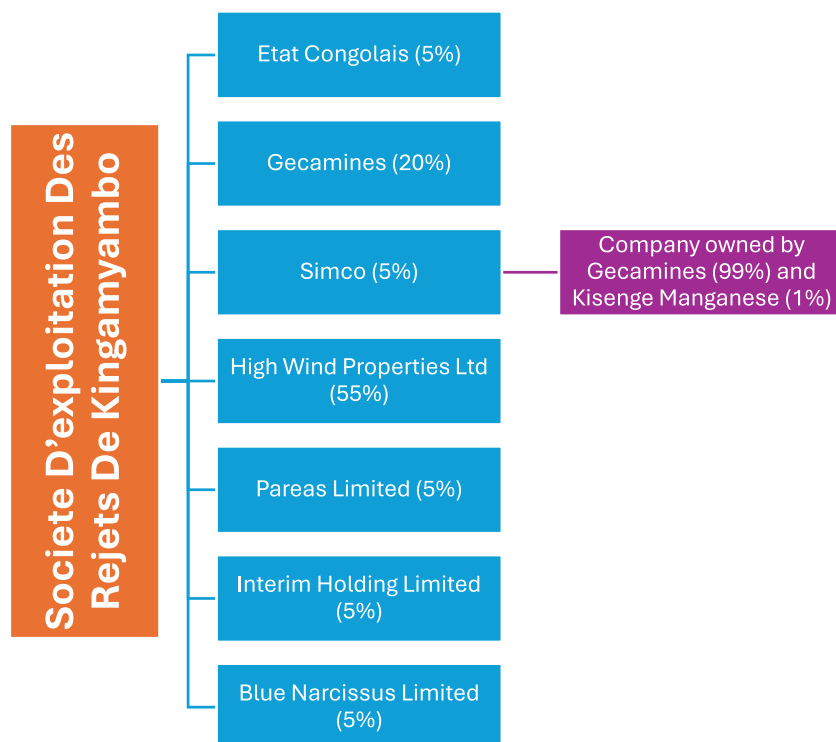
Societe D'exploitation Des Rejets De Kingamyambo

Etat Congolais (5%)

Gecamines (20%)

Simco (5%)

Company owned by Gecamines (99%) and Kisenge Manganese (1%)

High Wind Properties Ltd (55%)

Pareas Limited (5%)

Interim Holding Limited (5%)

Blue Narcissus Limited (5%)